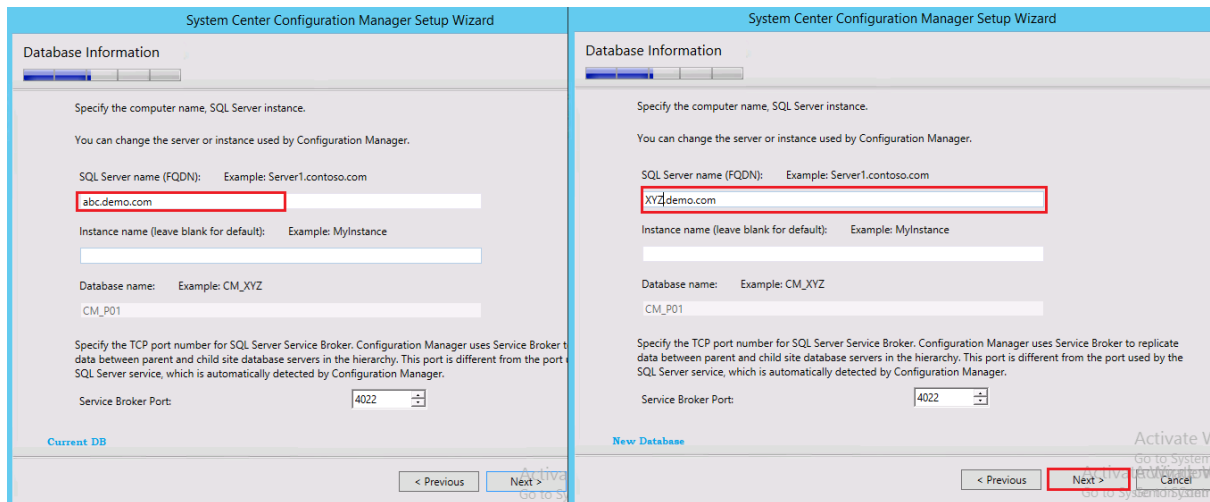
System Center Configuration Manager Setup Wizard

Database Information

Specify the computer name, SQL Server instance.

You can change the server or instance used by Configuration Manager.

SQL Server name (FQDN): Example: Server1.contoso.com

abc.demo.com

Instance name (leave blank for default): Example: MyInstance

Database name: Example: CM_XYZ

CM_P01

Specify the TCP port number for SQL Server Service Broker. Configuration Manager uses Service Broker t data between parent and child site database servers in the hierarchy. This port is different from the port SQL Server service, which is automatically detected by Configuration Manager.

Service Broker Port: 4022

Current DB

< Previous

Next >

System Center Configuration Manager Setup Wizard

Database Information

Specify the computer name, SQL Server instance.

You can change the server or instance used by Configuration Manager.

SQL Server name (FQDN): Example: Server1.contoso.com

XYZ.demo.com

Instance name (leave blank for default): Example: MyInstance

Database name: Example: CM_XYZ

CM_P01

Specify the TCP port number for SQL Server Service Broker. Configuration Manager uses Service Broker to replicate data between parent and child site database servers in the hierarchy. This port is different from the port used by the SQL Server service, which is automatically detected by Configuration Manager.

Service Broker Port: 4022

New Database

Activate W
Go to System

< Previous

Next >

Cancel